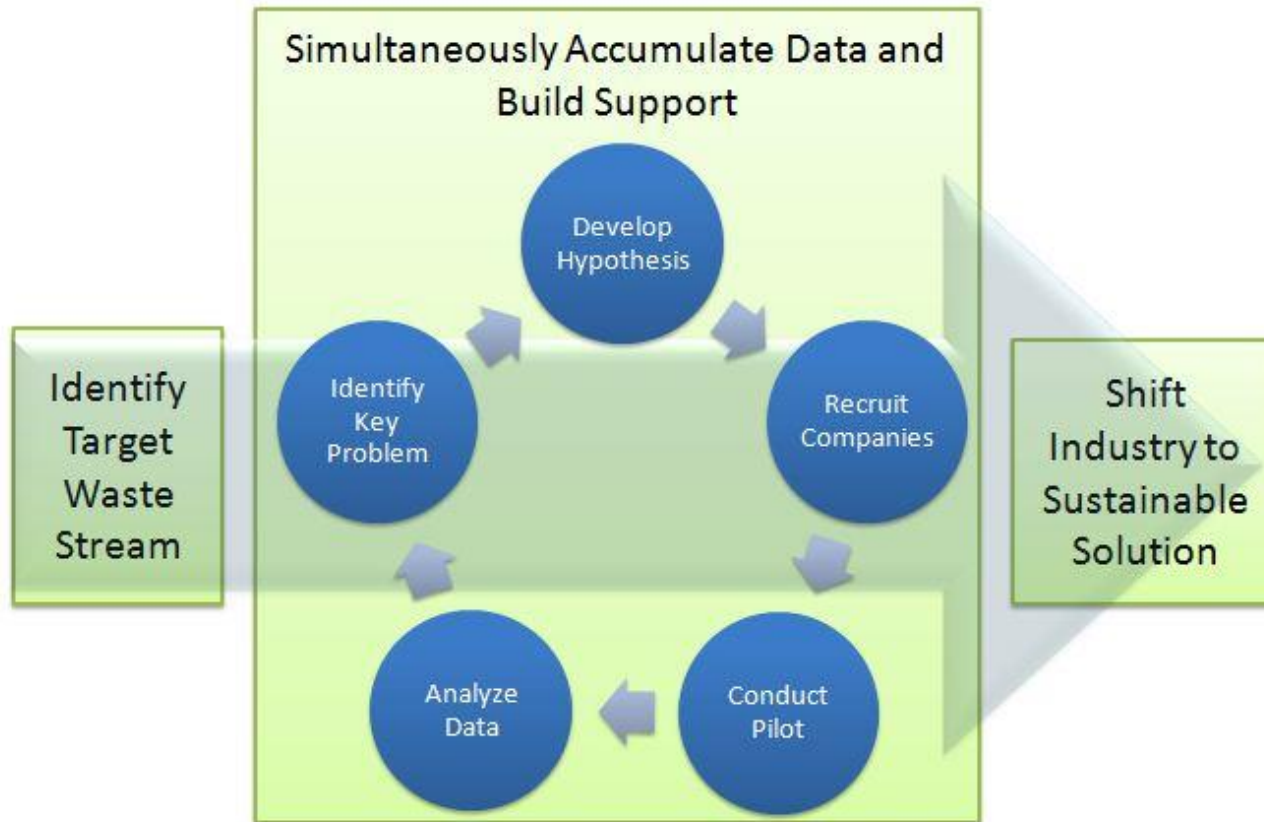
Identify Target Waste Stream

Simultaneously Accumulate Data and Build Support

Develop Hypothesis

Recruit Companies

Conduct Pilot

Analyze Data

Identify Key Problem

Shift Industry to Sustainable Solution